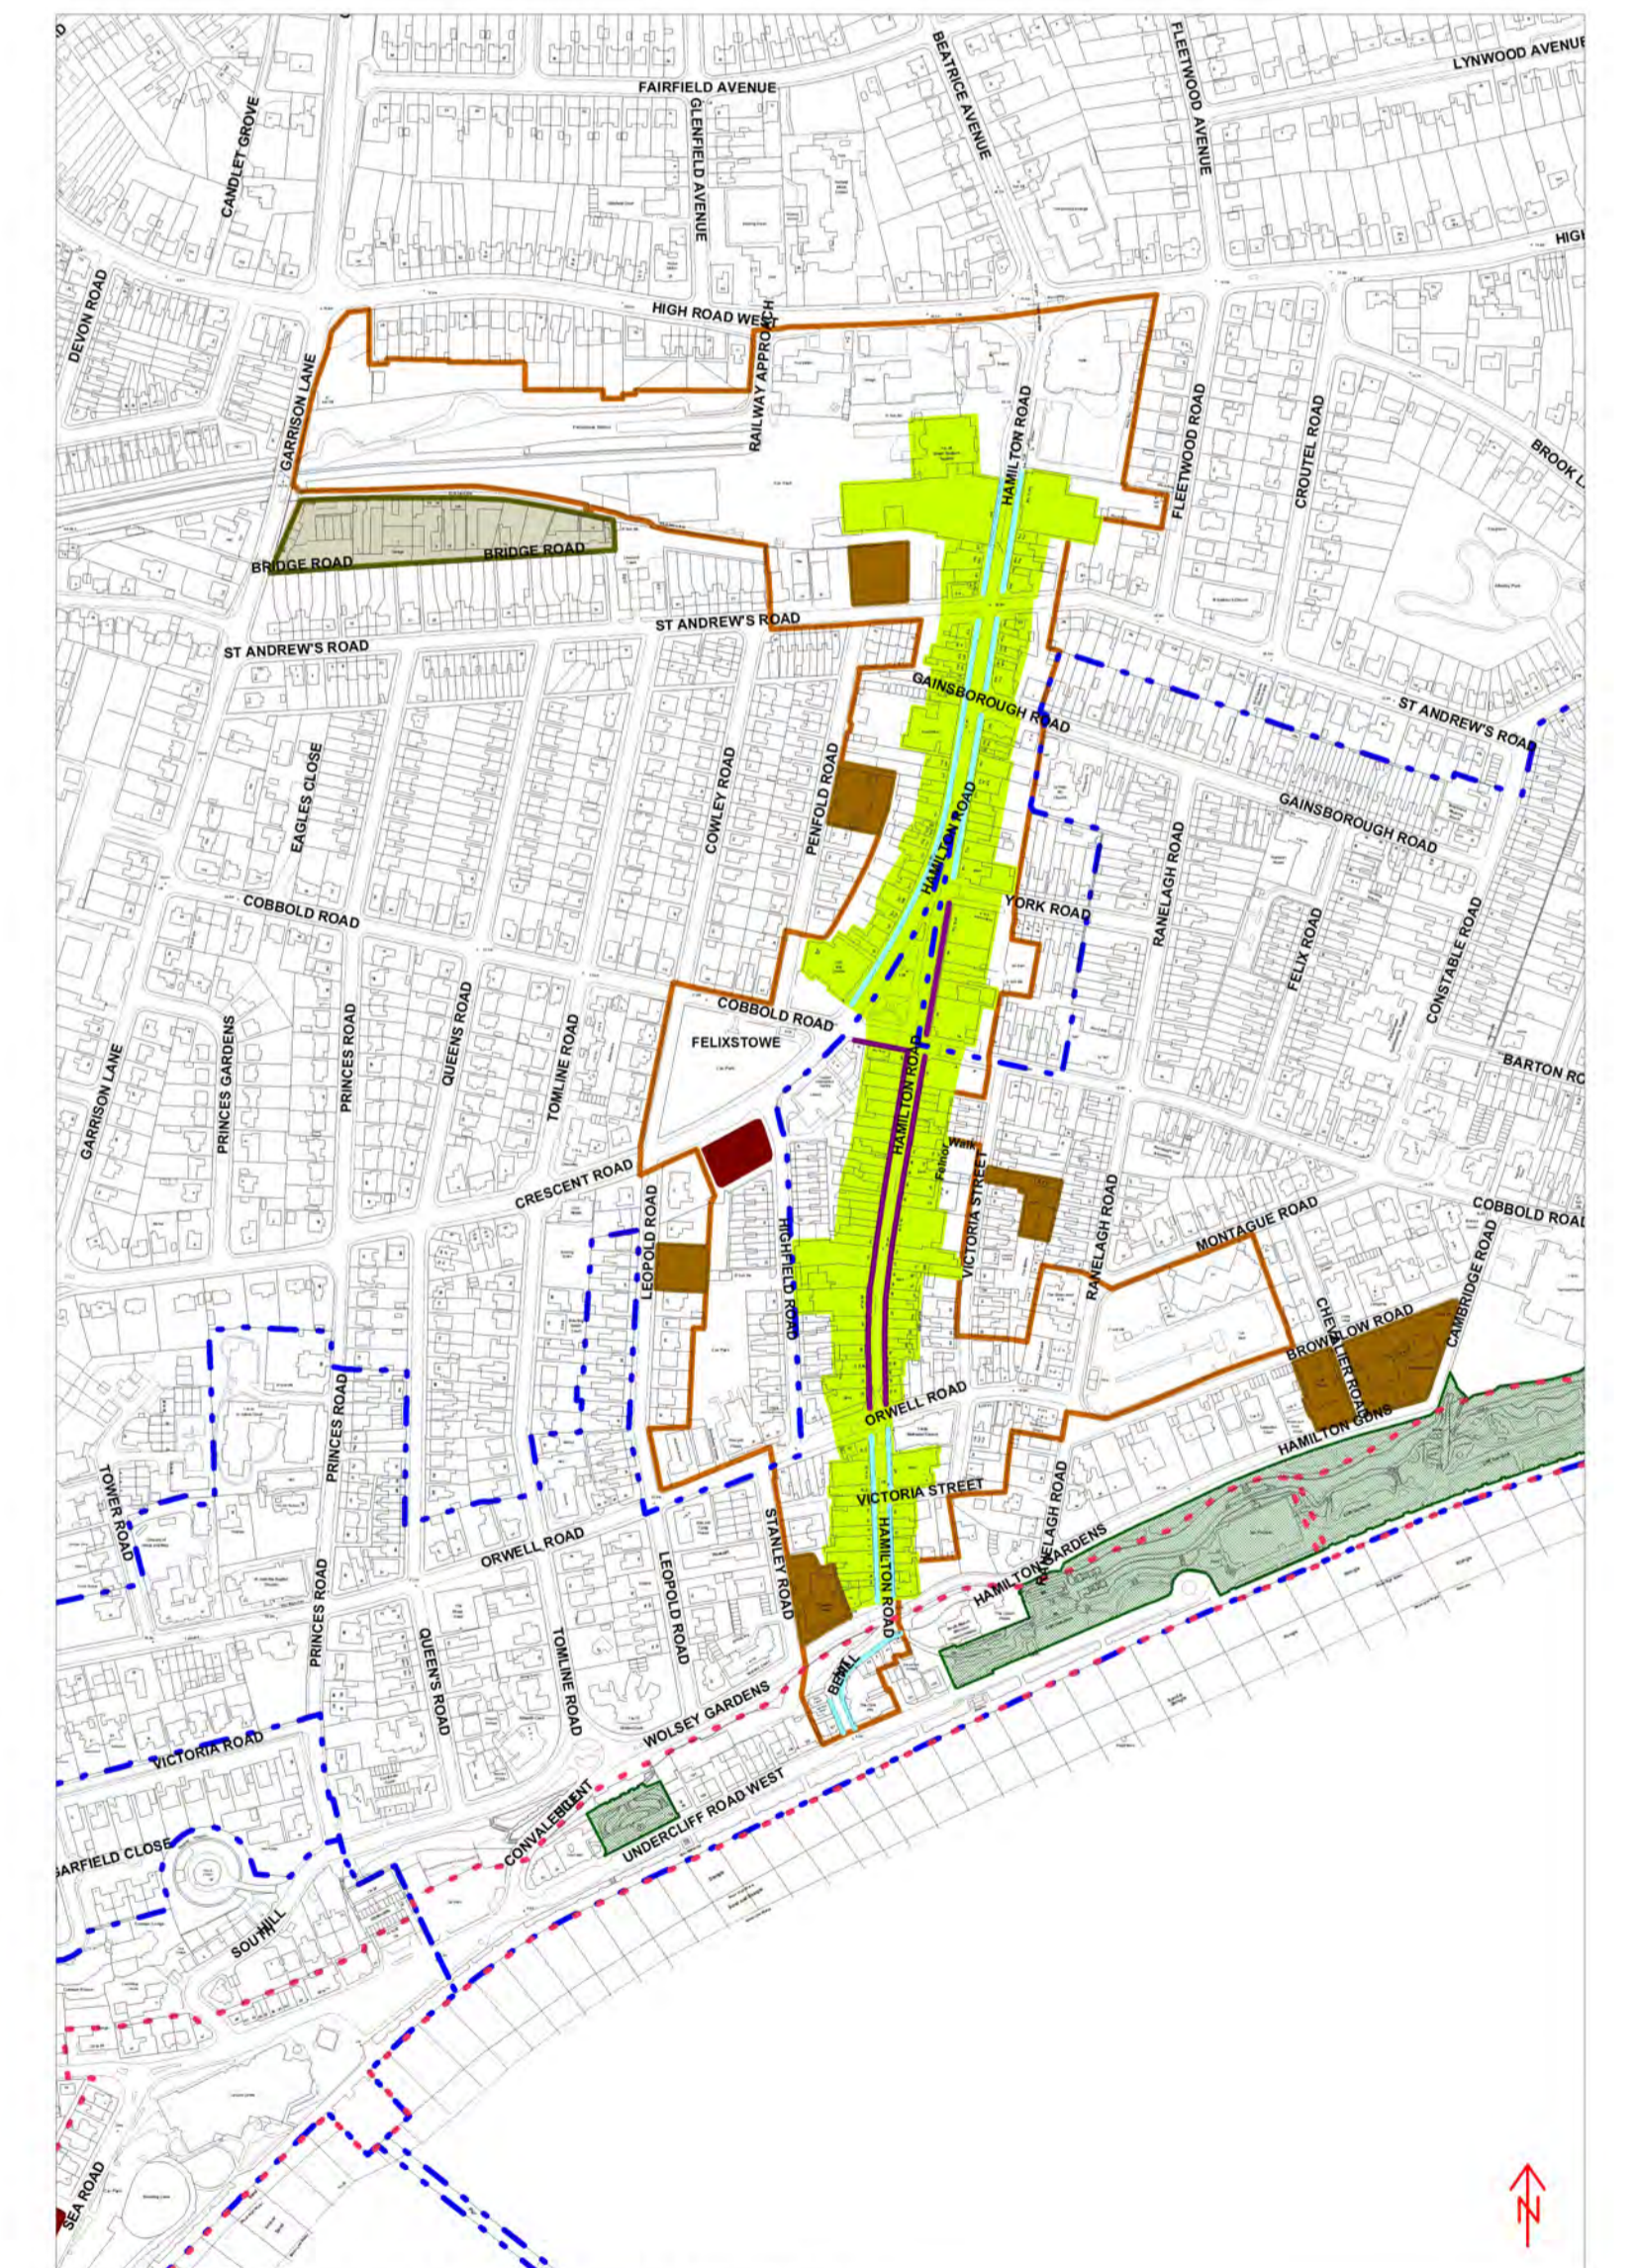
FAIRFIELD AVENUE
LYNWOOD AVENUE
BEATRICE AVENUE
FLEETWOOD AVENUE
CANDLET GROVE
GLENFIELD AVENUE
HIGH
DEVON ROAD
HIGH ROAD WEST
GARRISON LANE
RAILWAY APPROACH
HAMILTON ROAD
FLEETWOOD ROAD
CROUTEL ROAD
BROOK L
BRIDGE ROAD
BRIDGE ROAD
ST ANDREW'S ROAD
ST ANDREW'S ROAD
GAINSBOROUGH ROAD
ST ANDREW'S ROAD
EAGLES CLOSE
COWLEY ROAD
PENFOLD ROAD
HAMILTON ROAD
GAINSBOROUGH ROAD
RANELAGH ROAD
COBBOLD ROAD
YORK ROAD
FELIX ROAD
CONSTABLE ROAD
COBBOLD ROAD
FELIXSTOWE
GARRISON LANE
PRINCES GARDENS
PRINCES ROAD
QUEENS ROAD
TOMLINE ROAD
HAMILTON ROAD
BARTON RO
Walk
VICTORIA STREET
CRESCENT ROAD
LEOPOLD ROAD
HIGHFIELD ROAD
RANELAGH ROAD
MONTAGUE ROAD
COBBOLD ROAD
CAMBRIDGE ROAD
BROWNLOW ROAD
CHEVALLIER ROAD
ORWELL ROAD
HAMILTON GDNS
TOWER ROAD
PRINCES ROAD
VICTORIA STREET
ORWELL ROAD
STANLEY ROAD
HAMILTON ROAD
RANELAGH ROAD
HAMILTON GARDENS
LEOPOLD ROAD
PRINCES ROAD
QUEENS ROAD
TOMLINE ROAD
BENT HILL
WOLSEY GARDENS
VICTORIA ROAD
UNDERCLIFF ROAD WEST
CONVALESCENT
GARFIELD CLOSE
SOUTHHILL
SEA ROAD
N